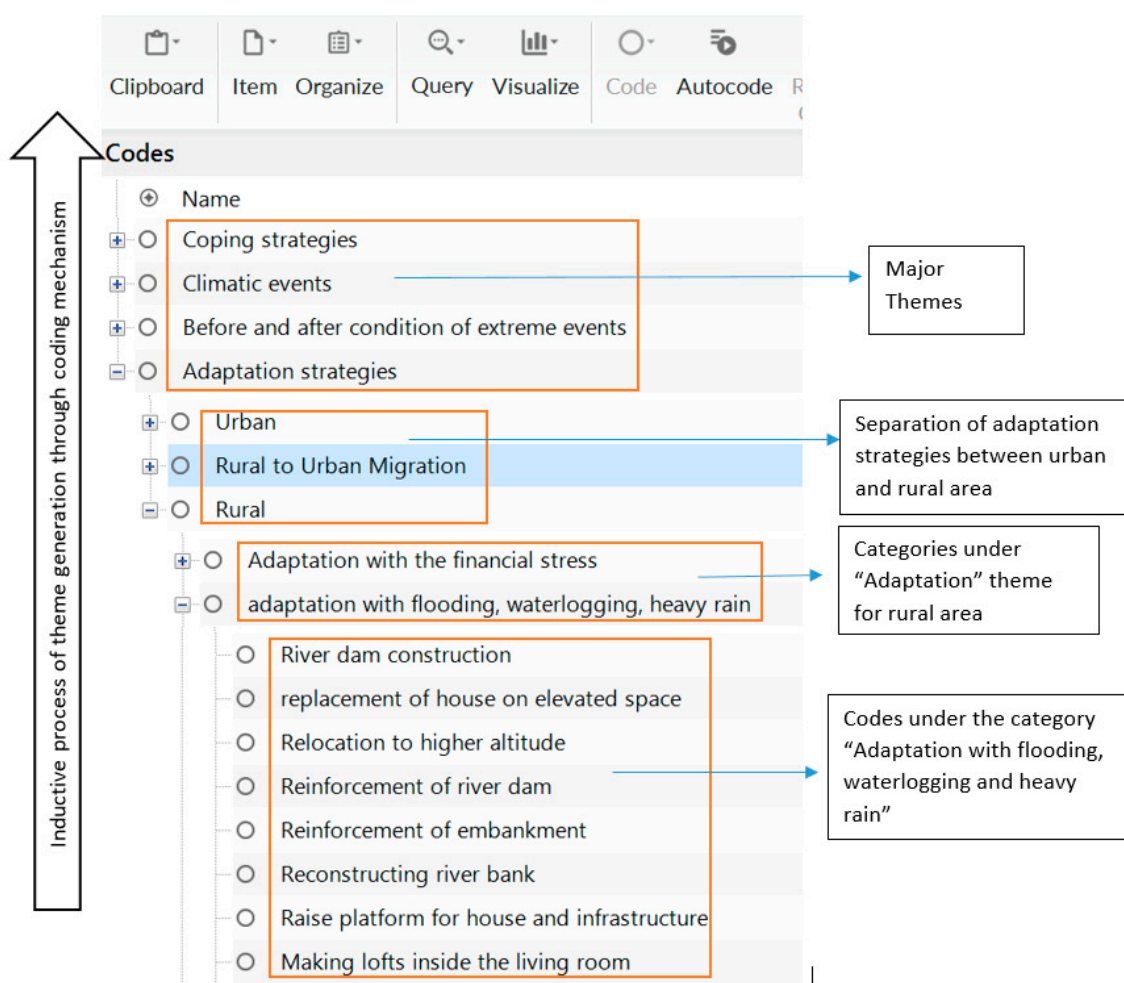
Clipboard Item Organize Query Visualize Code Autocode R

Inductive process of theme generation through coding mechanism

Codes

Name

Coping strategies

Climatic events

Before and after condition of extreme events

Adaptation strategies

Major Themes

Urban

Rural to Urban Migration

Rural

Separation of adaptation strategies between urban and rural area

Adaptation with the financial stress

adaptation with flooding, waterlogging, heavy rain

Categories under "Adaptation" theme for rural area

River dam construction

replacement of house on elevated space

Relocation to higher altitude

Reinforcement of river dam

Reinforcement of embankment

Reconstructing river bank

Raise platform for house and infrastructure

Making lofts inside the living room

Codes under the category "Adaptation with flooding, waterlogging and heavy rain"